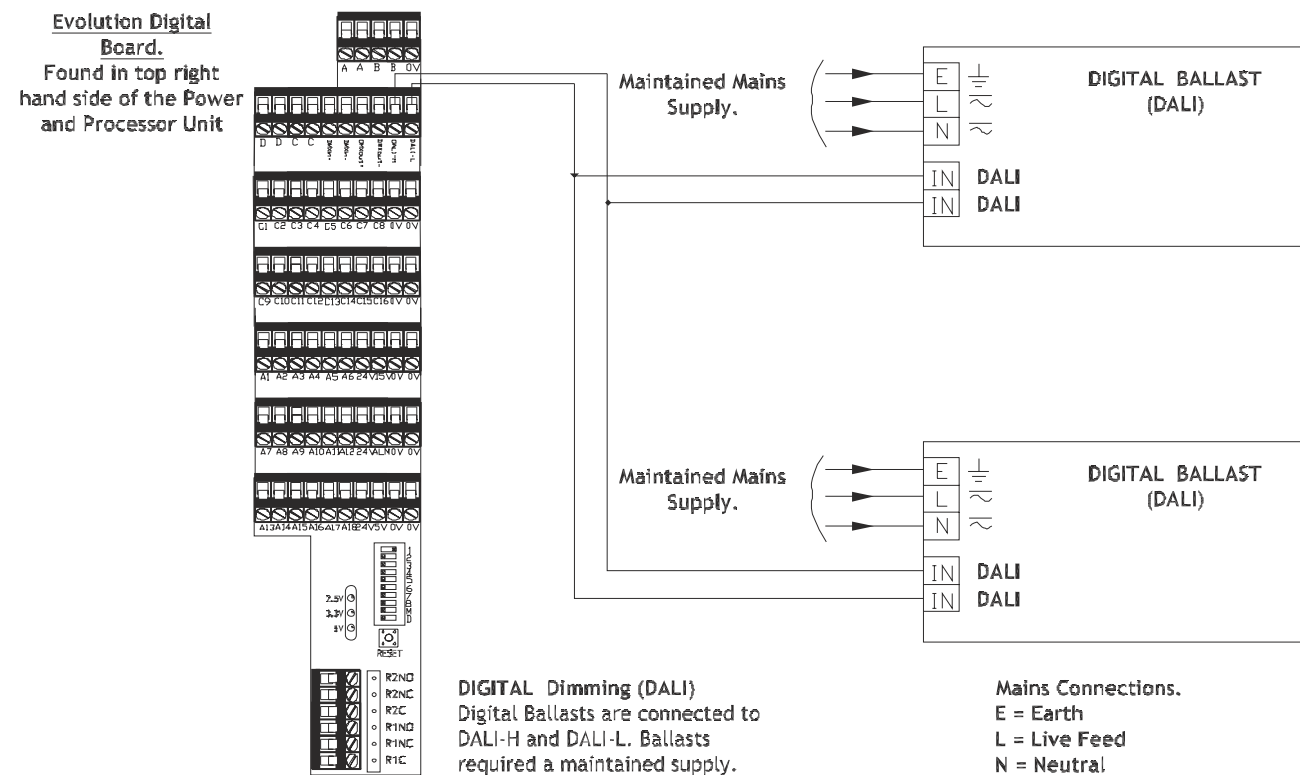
Evolution Digital Board.
Found in top right hand side of the Power and Processor Unit

A A B B 0V

D D C C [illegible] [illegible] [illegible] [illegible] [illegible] DALI-L

C1 C2 C3 C4 C5 C6 C7 C8 0V 0V

C9 C10 C11 C12 C13 C14 C15 C16 0V 0V

A1 A2 A3 A4 A5 A6 24V 5V 0V 0V

A7 A8 A9 A10 A11 A12 24V ALM 0V 0V

A13 A14 A15 A16 A17 A18 24V 5V 0V 0V

2.5V
3.3V
5V

RESET

R2NO
R2NC
R2C
R1NO
R1NC
R1C

Maintained Mains Supply.

E
L
N

DIGITAL BALLAST (DALI)

IN DALI
IN DALI

Maintained Mains Supply.

E
L
N

DIGITAL BALLAST (DALI)

IN DALI
IN DALI

DIGITAL Dimming (DALI)
Digital Ballasts are connected to DALI-H and DALI-L. Ballasts required a maintained supply.

Mains Connections.
E = Earth
L = Live Feed
N = Neutral